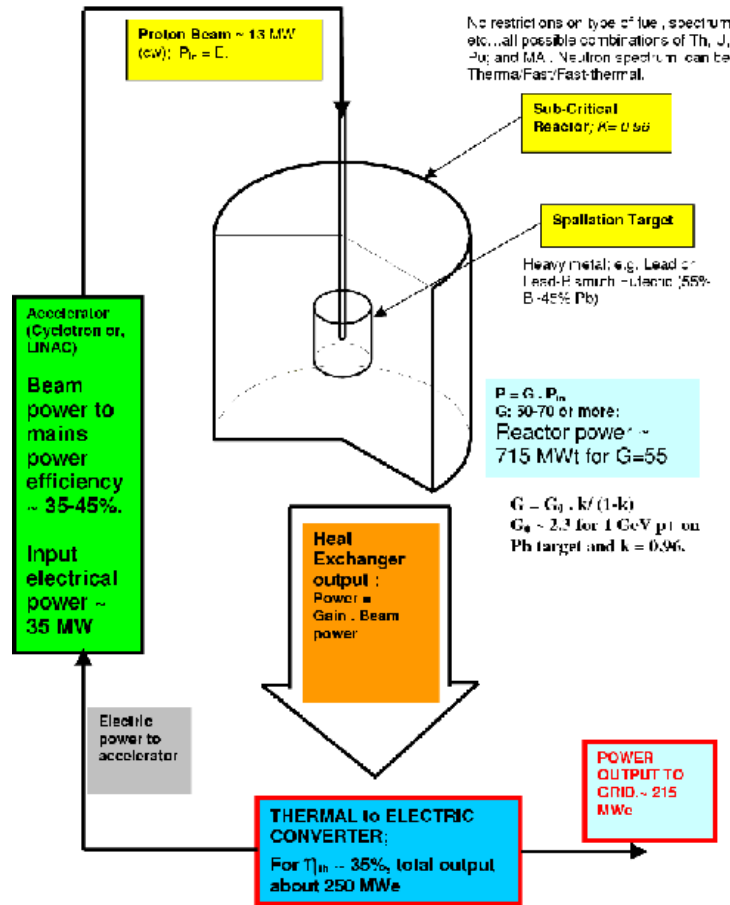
Proton Beam ~ 13 MW (cw); $P_{in}$ = E.

No restrictions on type of fuel, spectrum etc...all possible combinations of Th, U, Pu, and MA. Neutron spectrum can be Therma/Fast/Fast-thermal.

Sub-Critical Reactor; K= 0.96

Spallation Target

Heavy metal; e.g. Lead or Lead-Bismuth Eutectic (55% Bi-45% Pb)

Accelerator (Cyclotron or, LINAC)

Beam power to mains power efficiency ~ 35-45%.

Input electrical power ~ 35 MW

P = G . $P_{in}$
G: 50-70 or more:
Reactor power ~ 715 MWt for G=55

G = $G_0$ . k/ (1-k)
$G_0$ ~ 2.3 for 1 GeV p+ on Pb target and k = 0.96.

Heat Exchanger output :
Power = Gain . Beam power

Electric power to accelerator

POWER OUTPUT TO GRID ~ 215 MWe

THERMAL to ELECTRIC CONVERTER;
For $\eta_{th}$ ~ 35%, total output about 250 MWe